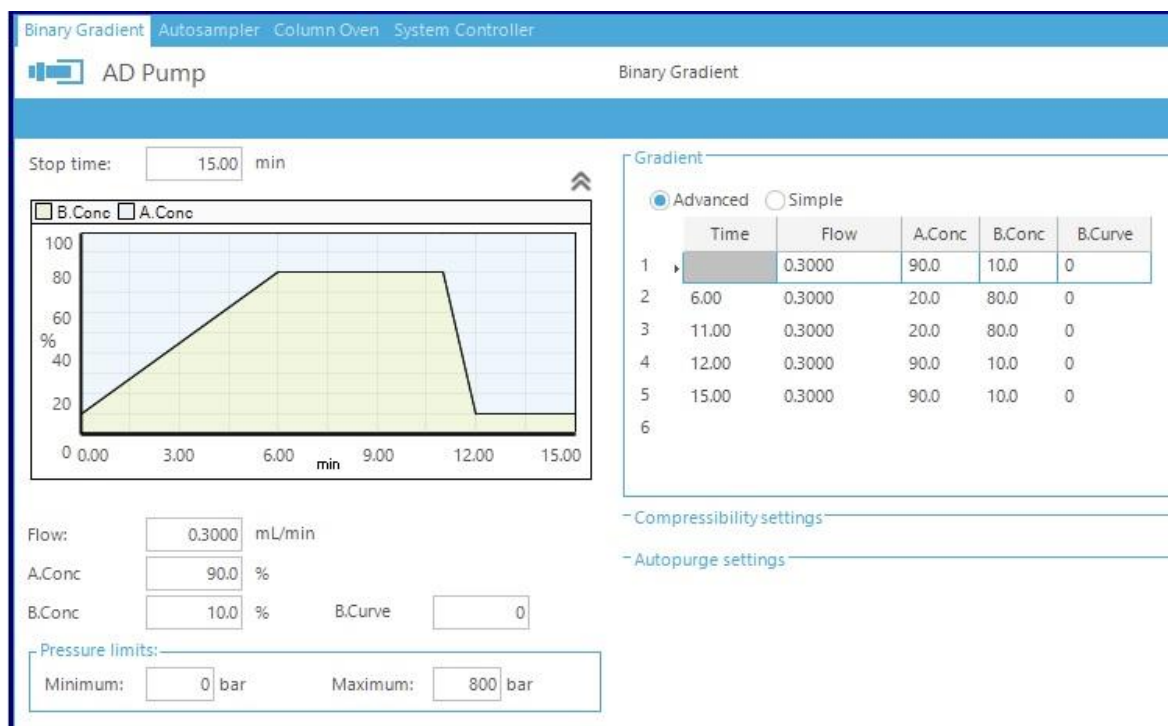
Binary Gradient Autosampler Column Oven System Controller

AD Pump

Binary Gradient

Stop time: 15.00 min

B.Conc A.Conc

100
80
60
%
40
20
0

0.00 3.00 6.00 min 9.00 12.00 15.00

Gradient

Advanced Simple

| | Time | Flow | A.Conc | B.Conc | B.Curve |
|---|---|---|---|---|---|
| 1 | | 0.3000 | 90.0 | 10.0 | 0 |
| 2 | 6.00 | 0.3000 | 20.0 | 80.0 | 0 |
| 3 | 11.00 | 0.3000 | 20.0 | 80.0 | 0 |
| 4 | 12.00 | 0.3000 | 90.0 | 10.0 | 0 |
| 5 | 15.00 | 0.3000 | 90.0 | 10.0 | 0 |
| 6 | | | | | |

Compressibility settings

Autopurge settings

Flow: 0.3000 mL/min

A.Conc 90.0 %

B.Conc 10.0 % B.Curve 0

Pressure limits:

Minimum: 0 bar Maximum: 800 bar